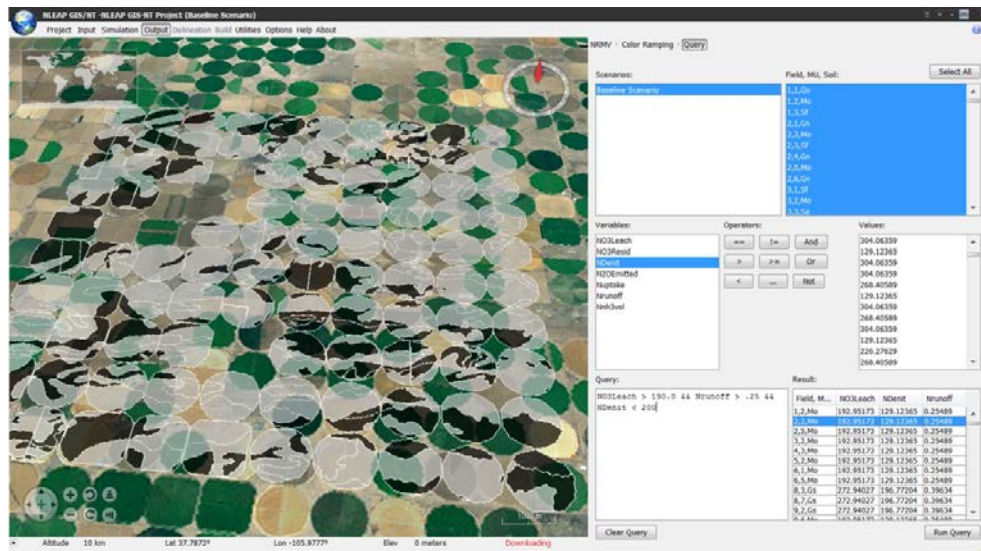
NLEAP GIS/NT -NLEAP GIS-NT Project (Baseline Scenario)

Project Input Simulation Output Delineation Build Utilities Options Help About

NRMV · Color Ramping · Query

Scenarios:
Baseline Scenario

Field, MU, Soil:
Select All
1,1,Gn
1,2,Mo
1,3,Sf
2,1,Gn
2,2,Mo
2,3,Sf
2,4,Gn
2,5,Mo
2,6,Gn
3,1,Sf
3,2,Mo
3,3,Sa

Variables:
NO3Leach
NO3Resid
NDenit
N2OEmitted
Nuptake
Nrunoff
Nnh3vol

Operators:
==
!=
And
>
>=
Or
<
<=
Not

Values:
304.06359
129.12365
304.06359
304.06359
268.40589
129.12365
304.06359
268.40589
304.06359
129.12365
226.27629
268.40589

Query:
NO3Leach > 190.0 && Nrunoff > .25 && NDenit < 200

Result:

| Field, M... | NO3Leach | NDenit | Nrunoff |
|---|---|---|---|
| 1,2,Mo | 192.95173 | 129.12365 | 0.25489 |
| 2,2,Mo | 192.95173 | 129.12365 | 0.25489 |
| 2,5,Mo | 192.95173 | 129.12365 | 0.25489 |
| 3,2,Mo | 192.95173 | 129.12365 | 0.25489 |
| 4,3,Mo | 192.95173 | 129.12365 | 0.25489 |
| 5,2,Mo | 192.95173 | 129.12365 | 0.25489 |
| 6,1,Mo | 192.95173 | 129.12365 | 0.25489 |
| 6,5,Mo | 192.95173 | 129.12365 | 0.25489 |
| 8,1,Gs | 272.94027 | 196.77204 | 0.39634 |
| 8,7,Gs | 272.94027 | 196.77204 | 0.39634 |
| 9,2,Gs | 272.94027 | 196.77204 | 0.39634 |

Clear Query
Run Query

Altitude 10 km   Lat 37.7872°   Lon -105.9777°   Elev 0 meters   Downloading